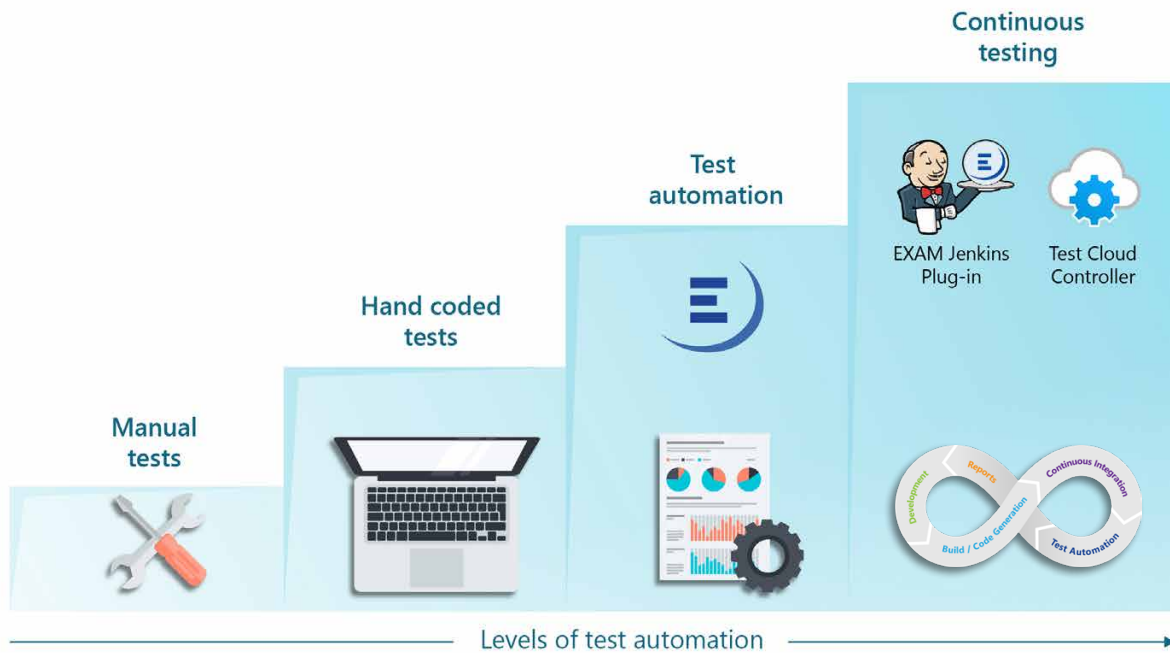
Continuous testing

Test automation

Hand coded tests

Manual tests

EXAM Jenkins Plug-in

Test Cloud Controller

Development

Reports

Continuous Integration

Build / Code Generation

Test Automation

Levels of test automation